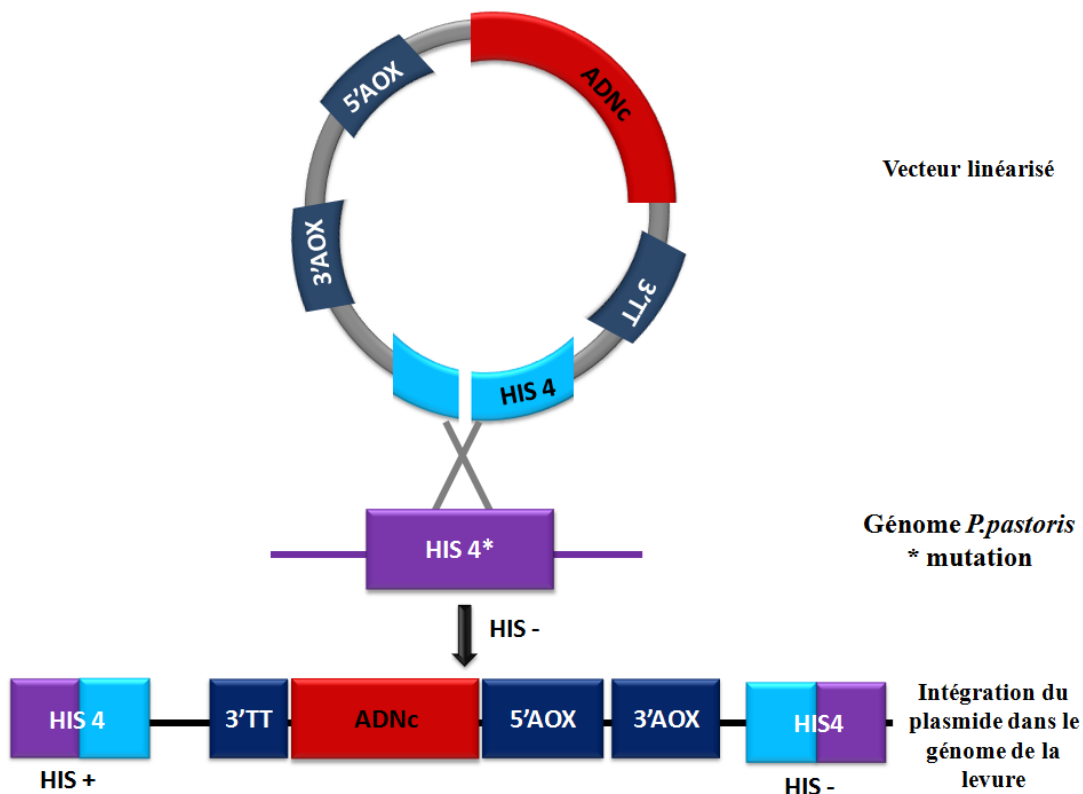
5'AOX

ADNc

Vecteur linéarisé

3'AOX

3'TT

HIS 4

HIS 4*

Génome *P.pastoris*
* mutation

HIS -

HIS 4

3'TT

ADNc

5'AOX

3'AOX

HIS4

Intégration du plasmide dans le génome de la levure

HIS +

HIS -